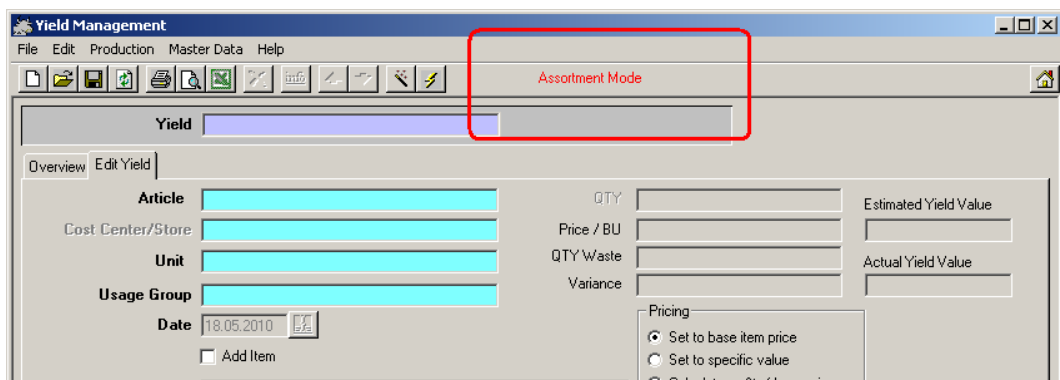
Yield Management

File Edit Production Master Data Help

Assortment Mode

Yield

Overview Edit Yield

Article

Cost Center/Store

Unit

Usage Group

Date 18.05.2010

Add Item

QTY

Price / BU

QTY Waste

Variance

Estimated Yield Value

Actual Yield Value

Pricing

Set to base item price

Set to specific value

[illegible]